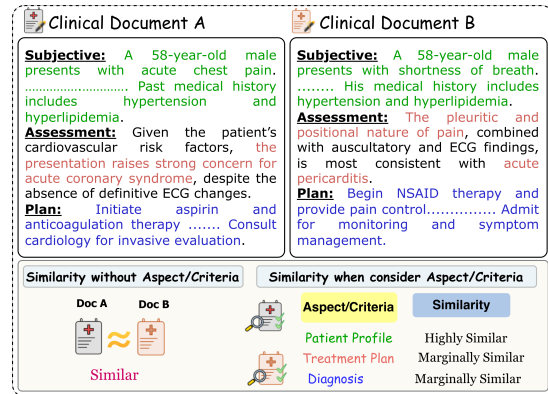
Clinical Document A

Subjective: A 58-year-old male presents with acute chest pain. .......................... Past medical history includes hypertension and hyperlipidemia.
Assessment: Given the patient's cardiovascular risk factors, the presentation raises strong concern for acute coronary syndrome, despite the absence of definitive ECG changes.
Plan: Initiate aspirin and anticoagulation therapy ....... Consult cardiology for invasive evaluation.

Clinical Document B

Subjective: A 58-year-old male presents with shortness of breath. ........ His medical history includes hypertension and hyperlipidemia.
Assessment: The pleuritic and positional nature of pain, combined with auscultatory and ECG findings, is most consistent with acute pericarditis.
Plan: Begin NSAID therapy and provide pain control............... Admit for monitoring and symptom management.

Similarity without Aspect/Criteria

Doc A $\approx$ Doc B

Similar

Similarity when consider Aspect/Criteria

| Aspect/Criteria | Similarity |
|---|---|
| Patient Profile | Highly Similar |
| Treatment Plan | Marginally Similar |
| Diagnosis | Marginally Similar |